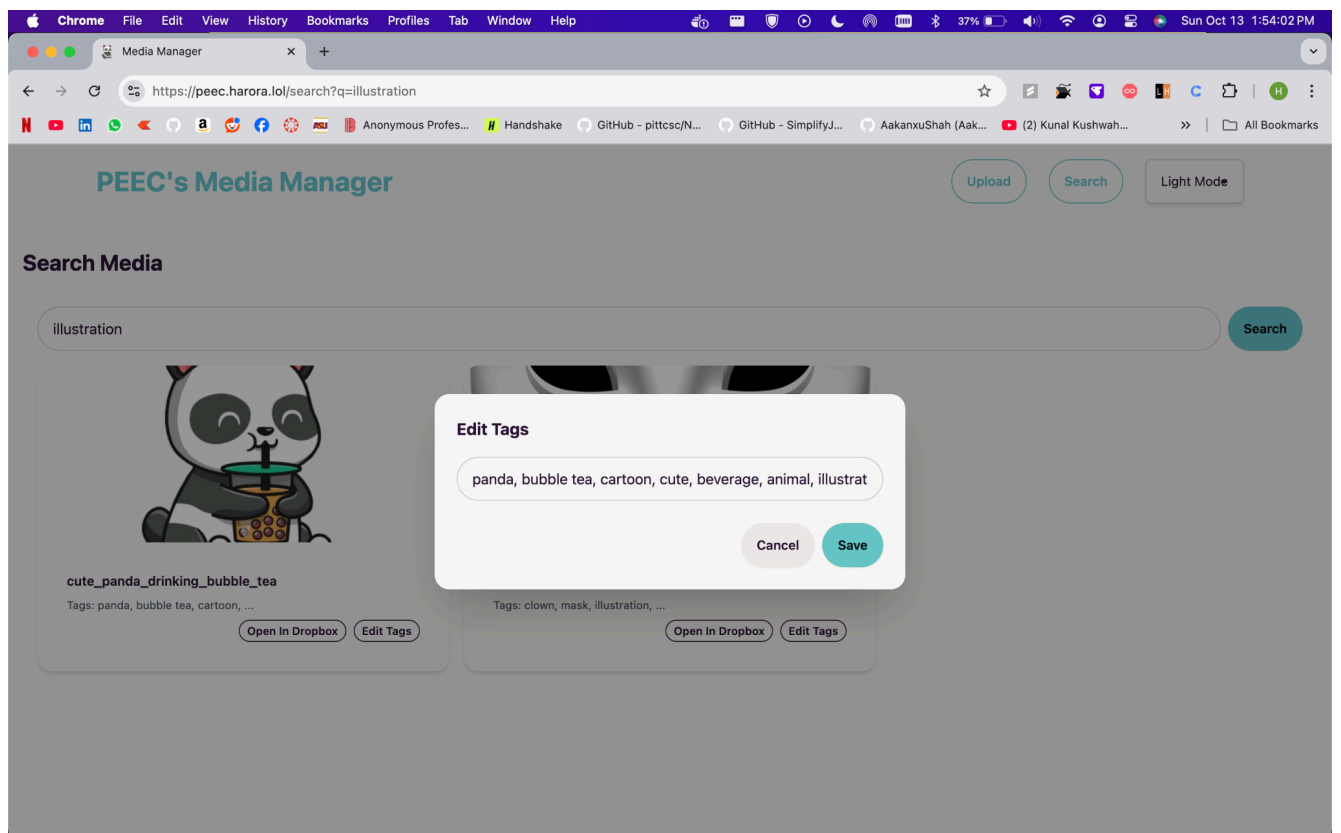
Chrome File Edit View History Bookmarks Profiles Tab Window Help

37% Sun Oct 13 1:54:02 PM

Media Manager

https://peec.harora.lol/search?q=illustration

Anonymous Profes... Handshake GitHub - pittcsc/N... GitHub - SimplifyJ... AakanxuShah (Aak... (2) Kunal Kushwah... » All Bookmarks

PEEC's Media Manager

Upload Search Light Mode

Search Media

illustration

Search

Edit Tags

panda, bubble tea, cartoon, cute, beverage, animal, illustrat

Cancel Save

cute_panda_drinking_bubble_tea

Tags: panda, bubble tea, cartoon, ...

Open In Dropbox Edit Tags

Tags: clown, mask, illustration, ...

Open In Dropbox Edit Tags